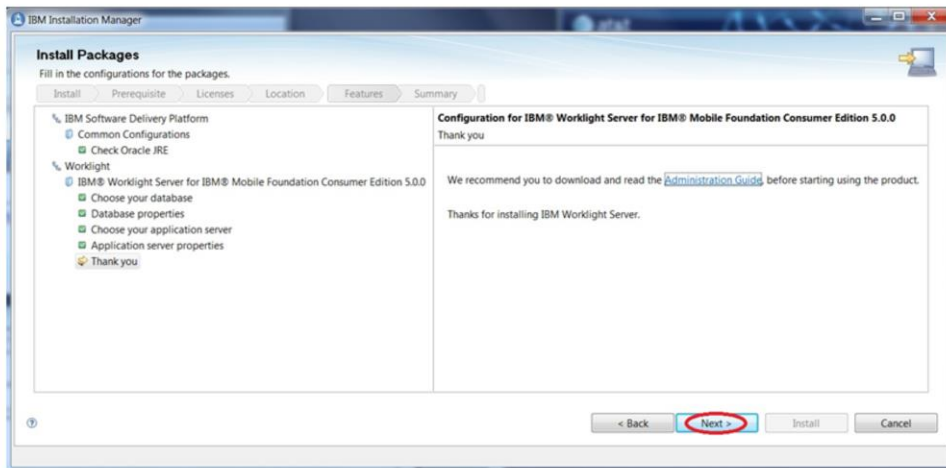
IBM Installation Manager

Install Packages
Fill in the configurations for the packages.

Install
Prerequisite
Licenses
Location
Features
Summary

IBM Software Delivery Platform
Common Configurations
Check Oracle JRE
Worklight
IBM® Worklight Server for IBM® Mobile Foundation Consumer Edition 5.0.0
Choose your database
Database properties
Choose your application server
Application server properties
Thank you

Configuration for IBM® Worklight Server for IBM® Mobile Foundation Consumer Edition 5.0.0
Thank you

We recommend you to download and read the Administration Guide, before starting using the product.

Thanks for installing IBM Worklight Server.

< Back
Next >
Install
Cancel